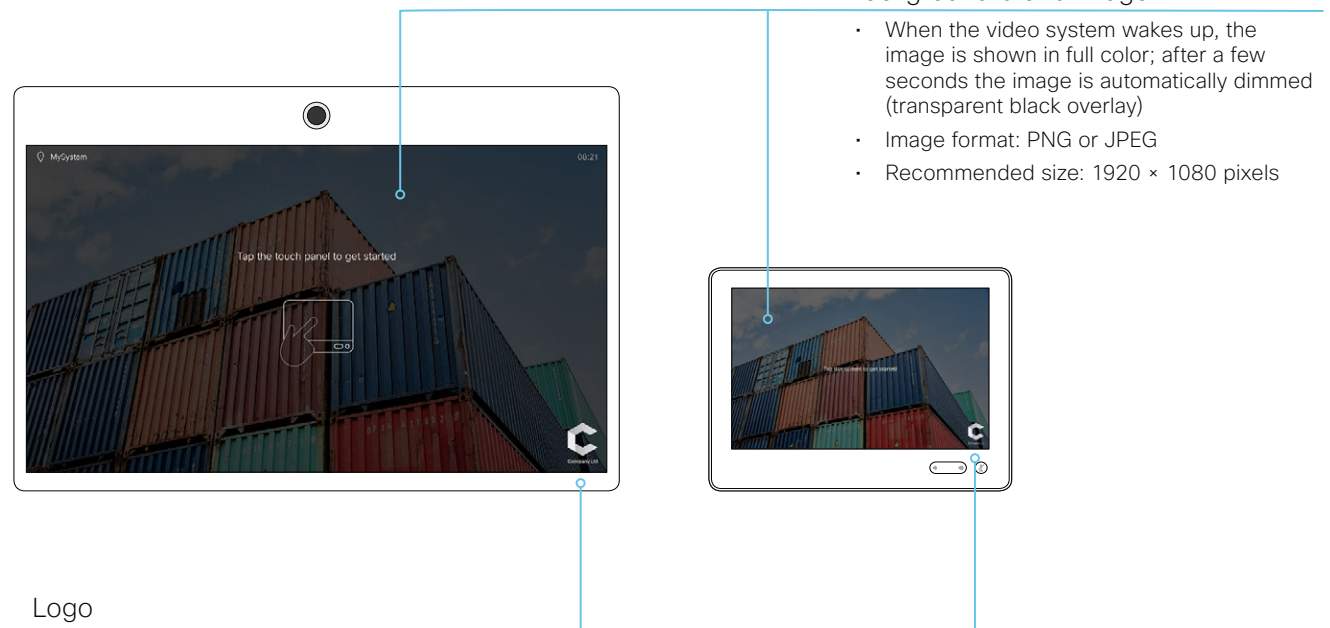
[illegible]

- When the video system wakes up, the image is shown in full color; after a few seconds the image is automatically dimmed (transparent black overlay)
- Image format: PNG or JPEG
- Recommended size: 1920 × 1080 pixels

MySystem

00:21

Tap the touch panel to get started

Company Ltd

Tap the touch panel to get started

Logo